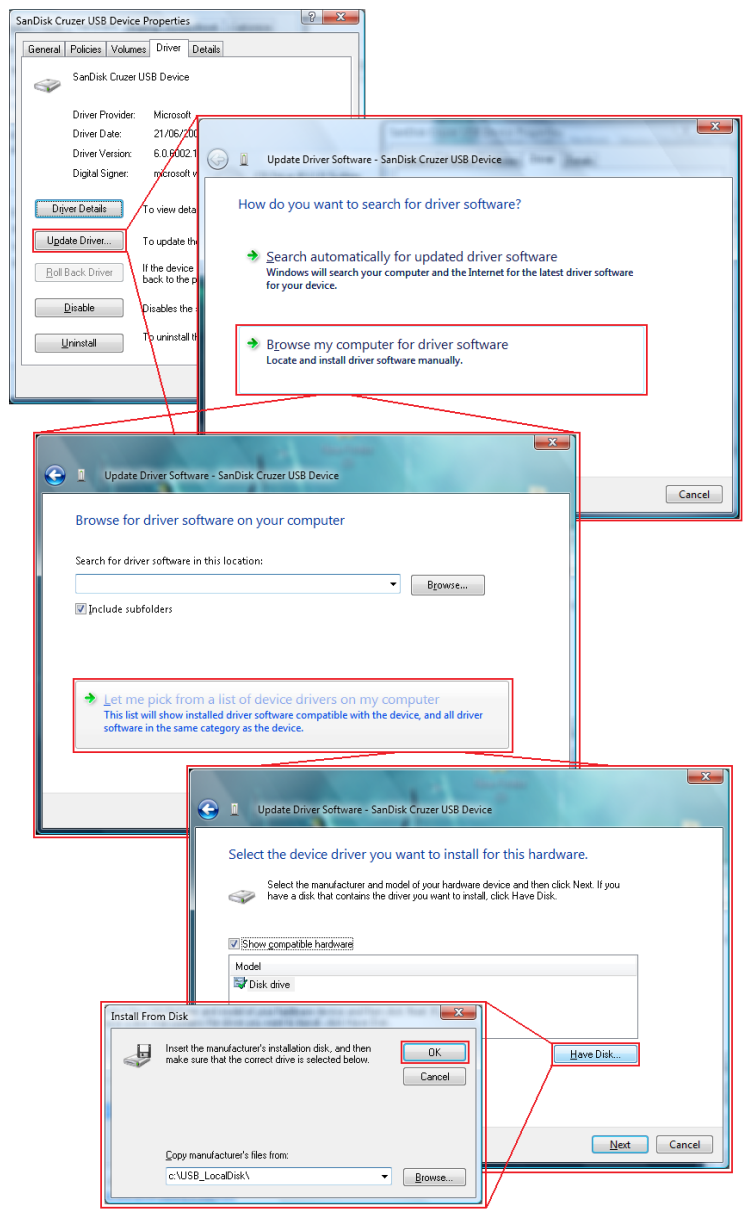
SanDisk Cruzer USB Device Properties

General | Policies | Volumes | Driver | Details

SanDisk Cruzer USB Device

Driver Provider: Microsoft
Driver Date: 21/06/200
Driver Version: 6.0.6002.1
Digital Signer: microsoft w

Driver Details — To view deta
Update Driver... — To update th
Roll Back Driver — If the device back to the p
Disable — Disables the s
Uninstall — To uninstall th

Update Driver Software - SanDisk Cruzer USB Device

How do you want to search for driver software?

Search automatically for updated driver software
Windows will search your computer and the Internet for the latest driver software for your device.

Browse my computer for driver software
Locate and install driver software manually.

Cancel

Update Driver Software - SanDisk Cruzer USB Device

Browse for driver software on your computer

Search for driver software in this location:

Browse...

Include subfolders

Let me pick from a list of device drivers on my computer
This list will show installed driver software compatible with the device, and all driver software in the same category as the device.

Update Driver Software - SanDisk Cruzer USB Device

Select the device driver you want to install for this hardware.

Select the manufacturer and model of your hardware device and then click Next. If you have a disk that contains the driver you want to install, click Have Disk.

Show compatible hardware

Model
Disk drive

Have Disk...

Next | Cancel

Install From Disk

Insert the manufacturer's installation disk, and then make sure that the correct drive is selected below.

OK
Cancel

Copy manufacturer's files from:
c:\USB_LocalDisk\

Browse...